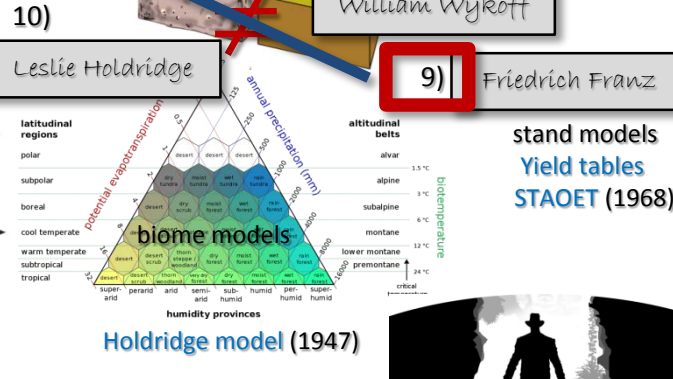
10)

William Wykoff

Leslie Holdridge

9)

Friedrich Franz

latitudinal regions

polar

subpolar

boreal

cool temperate

warm temperate

subtropical

tropical

potential evapotranspiration

annual precipitation (mm)

altitudinal belts

alvar

alpine

subalpine

montane

lower montane

premontane

biotemperature

1.5 °C

3 °C

6 °C

12 °C

24 °C

critical temperature

125

250

500

1000

2000

4000

8000

16000

desert

dry tundra

moist tundra

wet tundra

rain tundra

desert scrub

moist forest

wet forest

rain forest

thorn steppe / woodland

very dry forest

dry forest

super-arid

perarid

arid

semi-arid

sub-humid

humid

per-humid

super-humid

humidity provinces

biome models

stand models

Yield tables

STAOET (1968)

Holdridge model (1947)